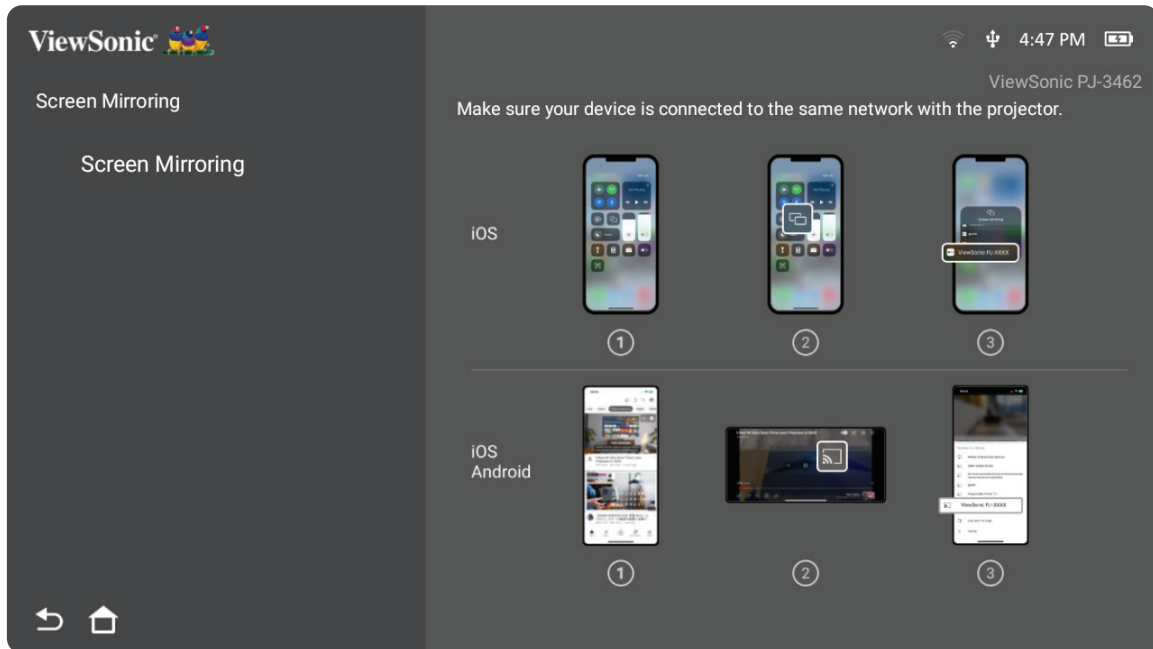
ViewSonic

Screen Mirroring

Screen Mirroring

4:47 PM

ViewSonic PJ-3462

Make sure your device is connected to the same network with the projector.

iOS

ViewSonic PJ-XXXX

① ② ③

iOS
Android

ViewSonic PJ-XXXX

① ② ③